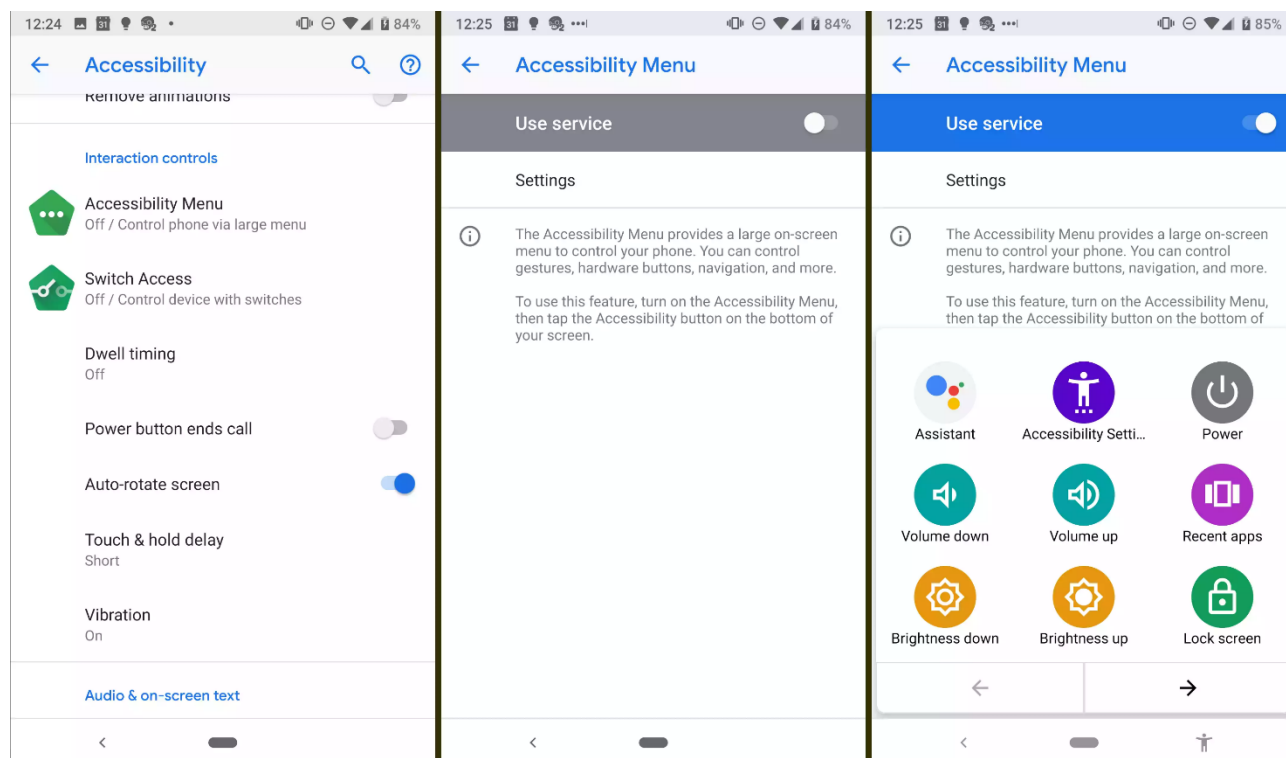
12:24 84%

Accessibility

Remove animations

Interaction controls

Accessibility Menu
Off / Control phone via large menu

Switch Access
Off / Control device with switches

Dwell timing
Off

Power button ends call

Auto-rotate screen

Touch & hold delay
Short

Vibration
On

Audio & on-screen text

12:25 84%

Accessibility Menu

Use service

Settings

The Accessibility Menu provides a large on-screen menu to control your phone. You can control gestures, hardware buttons, navigation, and more.

To use this feature, turn on the Accessibility Menu, then tap the Accessibility button on the bottom of your screen.

12:25 85%

Accessibility Menu

Use service

Settings

The Accessibility Menu provides a large on-screen menu to control your phone. You can control gestures, hardware buttons, navigation, and more.

To use this feature, turn on the Accessibility Menu, then tap the Accessibility button on the bottom of

Assistant
Accessibility Setti...
Power
Volume down
Volume up
Recent apps
Brightness down
Brightness up
Lock screen